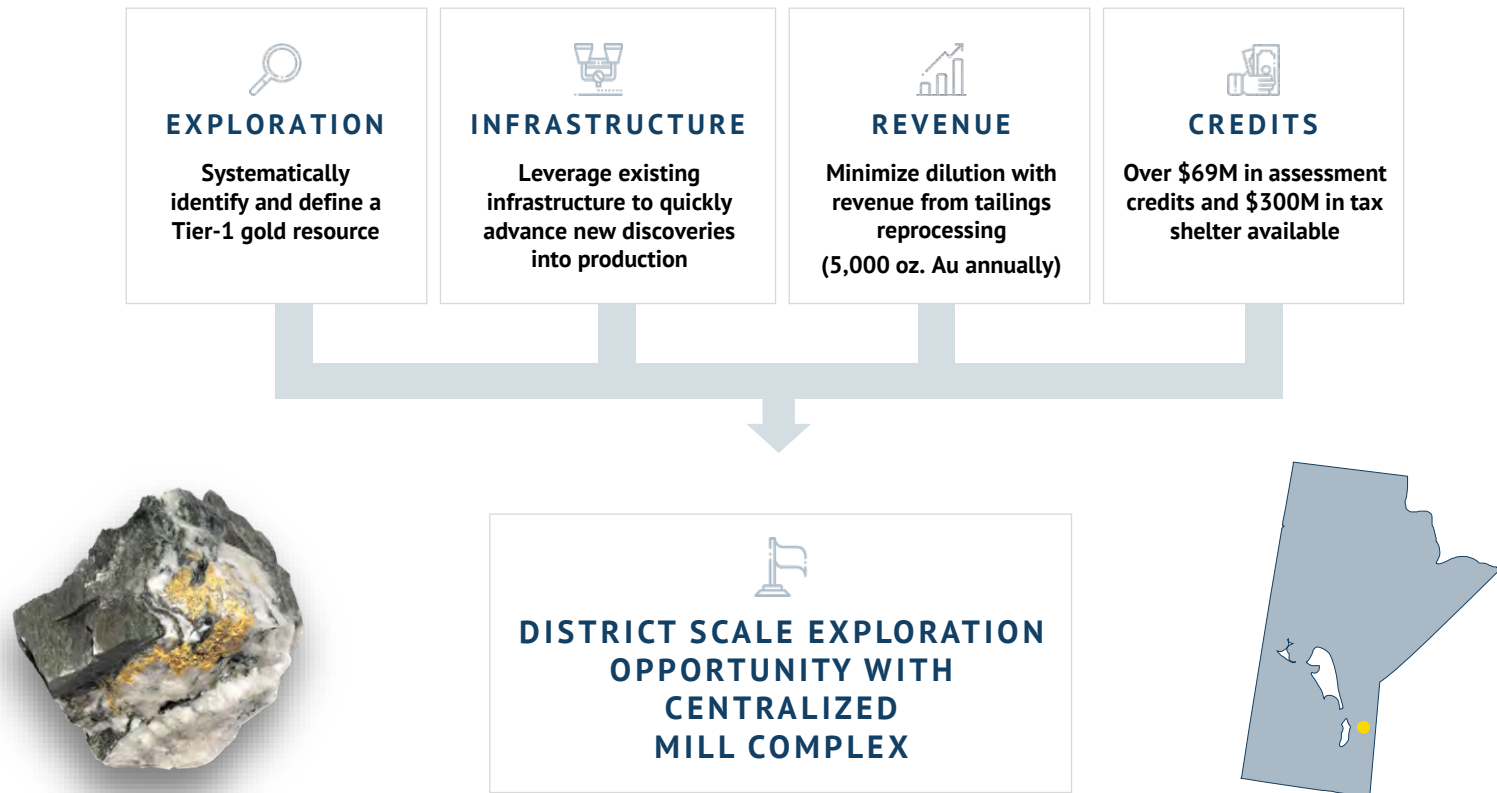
EXPLORATION

Systematically identify and define a Tier-1 gold resource

INFRASTRUCTURE

Leverage existing infrastructure to quickly advance new discoveries into production

REVENUE

Minimize dilution with revenue from tailings reprocessing
(5,000 oz. Au annually)

CREDITS

Over $69M in assessment credits and $300M in tax shelter available

DISTRICT SCALE EXPLORATION OPPORTUNITY WITH CENTRALIZED MILL COMPLEX